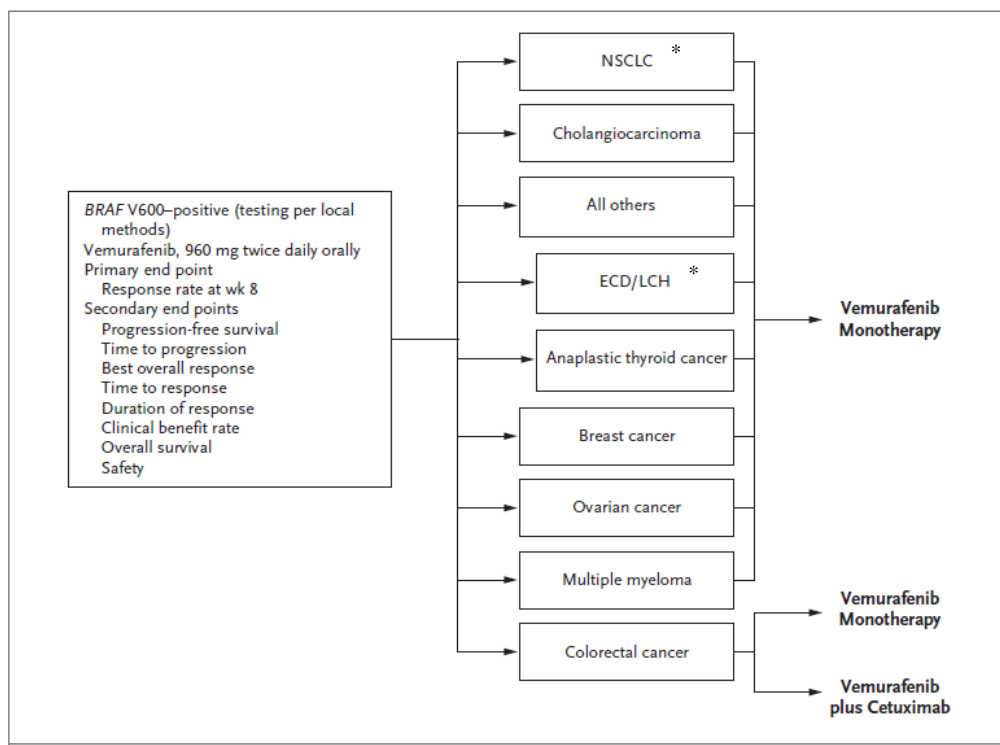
BRAF V600–positive (testing per local methods)
Vemurafenib, 960 mg twice daily orally
Primary end point
Response rate at wk 8
Secondary end points
Progression-free survival
Time to progression
Best overall response
Time to response
Duration of response
Clinical benefit rate
Overall survival
Safety

NSCLC *

Cholangiocarcinoma

All others

ECD/LCH *

Anaplastic thyroid cancer

Breast cancer

Ovarian cancer

Multiple myeloma

Colorectal cancer

Vemurafenib Monotherapy

Vemurafenib Monotherapy

Vemurafenib plus Cetuximab